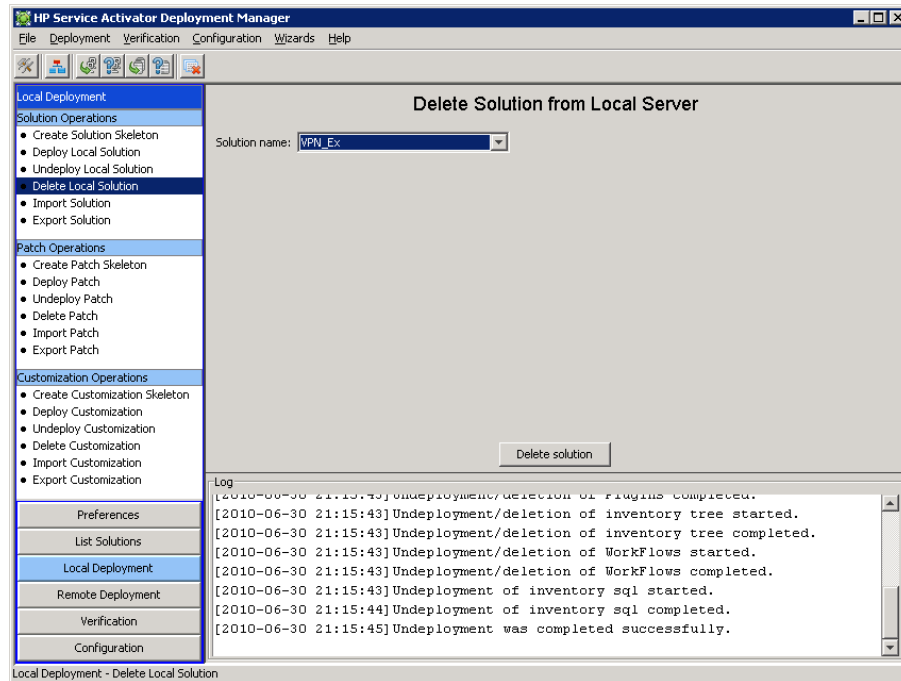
HP Service Activator Deployment Manager

File Deployment Verification Configuration Wizards Help

Local Deployment

Solution Operations
• Create Solution Skeleton
• Deploy Local Solution
• Undeploy Local Solution
• Delete Local Solution
• Import Solution
• Export Solution

Patch Operations
• Create Patch Skeleton
• Deploy Patch
• Undeploy Patch
• Delete Patch
• Import Patch
• Export Patch

Customization Operations
• Create Customization Skeleton
• Deploy Customization
• Undeploy Customization
• Delete Customization
• Import Customization
• Export Customization

Preferences
List Solutions
Local Deployment
Remote Deployment
Verification
Configuration

Delete Solution from Local Server

Solution name: VPN_Ex

Delete solution

Log
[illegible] Undeployment/deletion of Plugins completed.
[2010-06-30 21:15:43] Undeployment/deletion of inventory tree started.
[2010-06-30 21:15:43] Undeployment/deletion of inventory tree completed.
[2010-06-30 21:15:43] Undeployment/deletion of WorkFlows started.
[2010-06-30 21:15:43] Undeployment/deletion of WorkFlows completed.
[2010-06-30 21:15:43] Undeployment of inventory sql started.
[2010-06-30 21:15:44] Undeployment of inventory sql completed.
[2010-06-30 21:15:45] Undeployment was completed successfully.

Local Deployment - Delete Local Solution